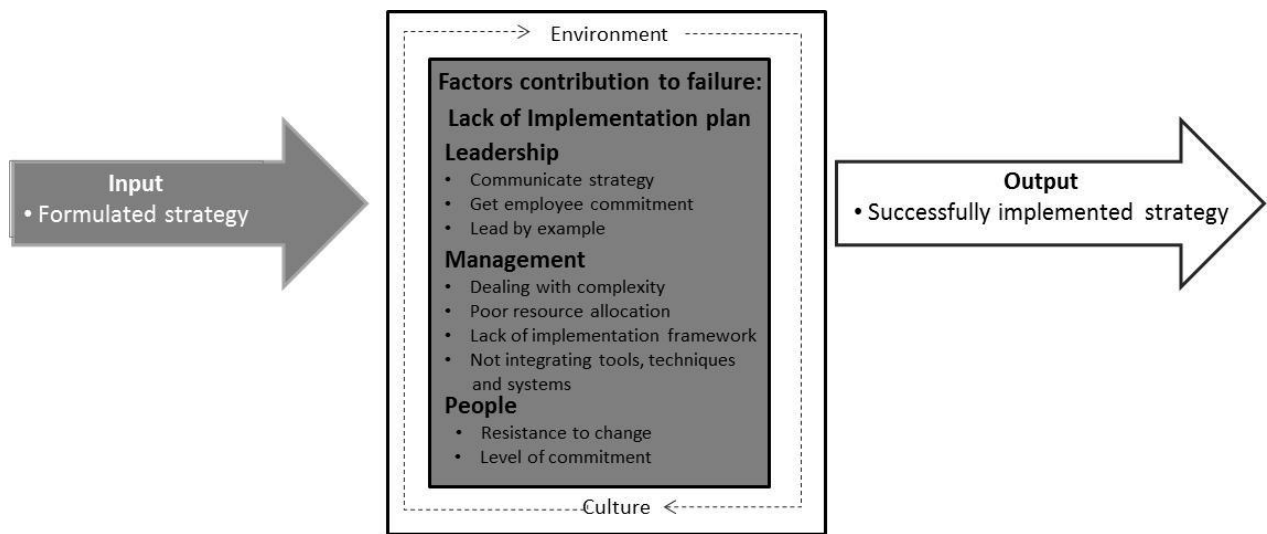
Input
• Formulated strategy

Environment

Factors contribution to failure:

Lack of Implementation plan

Leadership
• Communicate strategy
• Get employee commitment
• Lead by example

Management
• Dealing with complexity
• Poor resource allocation
• Lack of implementation framework
• Not integrating tools, techniques and systems

People
• Resistance to change
• Level of commitment

Culture

Output
• Successfully implemented strategy